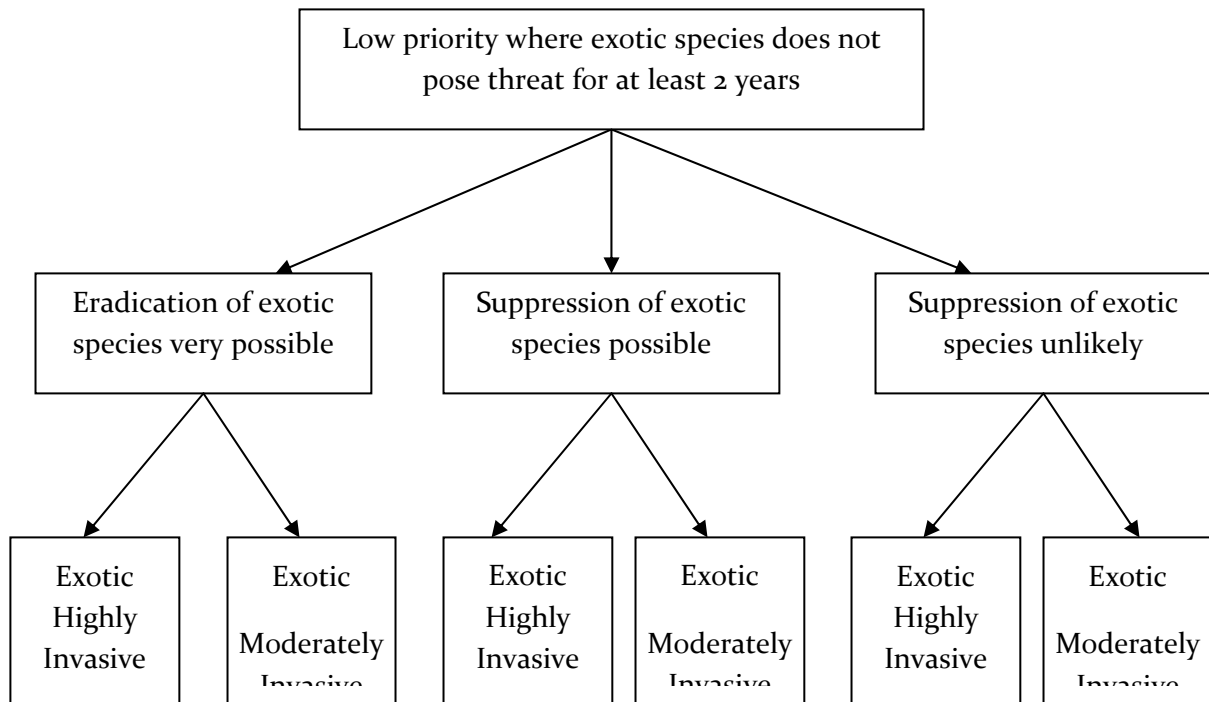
Low priority where exotic species does not pose threat for at least 2 years

Eradication of exotic species very possible

Suppression of exotic species possible

Suppression of exotic species unlikely

Exotic Highly Invasive

Exotic Moderately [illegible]

Exotic Highly Invasive

Exotic Moderately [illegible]

Exotic Highly Invasive

Exotic Moderately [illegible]